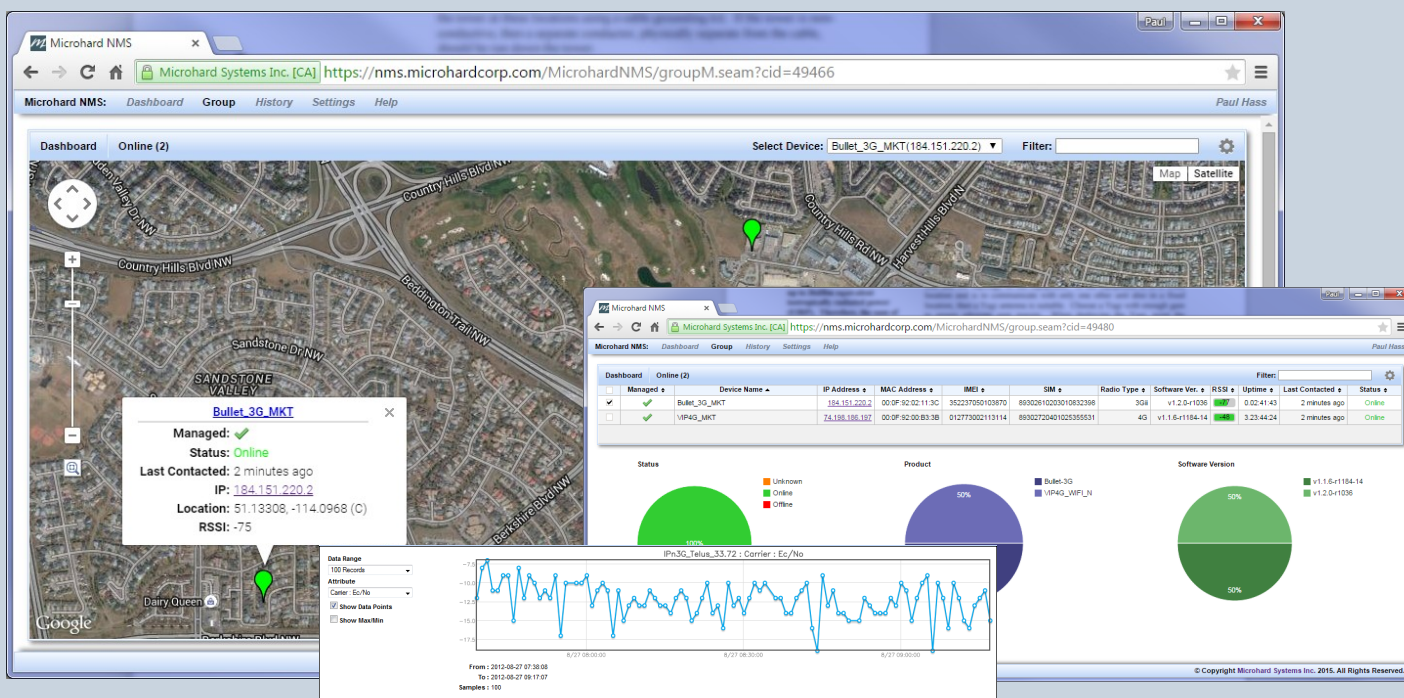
Paul

Microhard NMS

Microhard Systems Inc. [CA] https://nms.microhardcorp.com/MicrohardNMS/groupM.seam?cid=49466

Microhard NMS: Dashboard Group History Settings Help Paul Hass

Dashboard Online (2) Select Device: Bullet_3G_MKT(184.151.220.2) Filter:

Map Satellite

Country Hills Blvd NW
Country Hills Blvd NW
Country Hills Rd NW
Harvest Hills Blvd N
Beddington Trail NW
Sandstone Dr NW
SANDSTONE VALLEY
Berkshire Blvd NW
Dairy Queen
Google

Bullet_3G_MKT
Managed: ✔
Status: Online
Last Contacted: 2 minutes ago
IP: 184.151.220.2
Location: 51.13308, -114.0968 (C)
RSSI: -75

Microhard NMS

Microhard Systems Inc. [CA] https://nms.microhardcorp.com/MicrohardNMS/group.seam?cid=49480

Microhard NMS: Dashboard Group History Settings Help Paul Hass

Dashboard Online (2) Filter:

| | Managed | Device Name | IP Address | MAC Address | IMEI | SIM | Radio Type | Software Ver. | RSSI | Uptime | Last Contacted | Status |
|---|---|---|---|---|---|---|---|---|---|---|---|---|
| ✔ | ✔ | Bullet_3G_MKT | 184.151.220.2 | 00:0F:92:02:11:3C | 352237050103870 | 89302610203010832398 | 3Gii | v1.2.0-r1036 | -77 | 0:02:41:43 | 2 minutes ago | Online |
| | ✔ | VIP4G_MKT | 74.198.186.197 | 00:0F:92:00:B3:3B | 012773002113114 | 89302720401025355531 | 4G | v1.1.6-r1184-14 | -48 | 3:23:44:24 | 2 minutes ago | Online |

Status
Unknown
Online
Offline
100%

Product
Bullet-3G
VIP4G_WIFI_N
50%

Software Version
v1.1.6-r1184-14
v1.2.0-r1036
50%
50%

Data Range
100 Records
Attribute
Carrier : Ec/No
Show Data Points
Show Max/Min

IPn3G_Telus_33.72 : Carrier : Ec/No
-7.5
-10.0
-12.5
-15.0
-17.5
8/27 08:00:00
8/27 08:30:00
8/27 09:00:00

From : 2012-08-27 07:38:08
To : 2012-08-27 09:17:07
Samples : 100

© Copyright Microhard Systems Inc. 2015. All Rights Reserved.